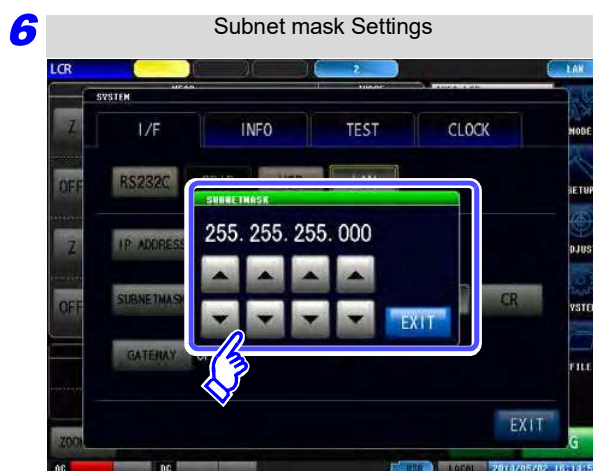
6

Subnet mask Settings

LCR

2

LAN

SYSTEM

I/F

INFO

TEST

CLOCK

MODE

RS232C

SUBNETMASK

255. 255. 255. 000

IP ADDRESS

SUBNETMASK

EXIT

CR

GATEWAY

EXIT

Z

OFF

Z

OFF

ETUP

DJUST

YSTEM

FILE

ZOOM

G

AC

DC

USB

LOCAL

2014/05/02 16:13